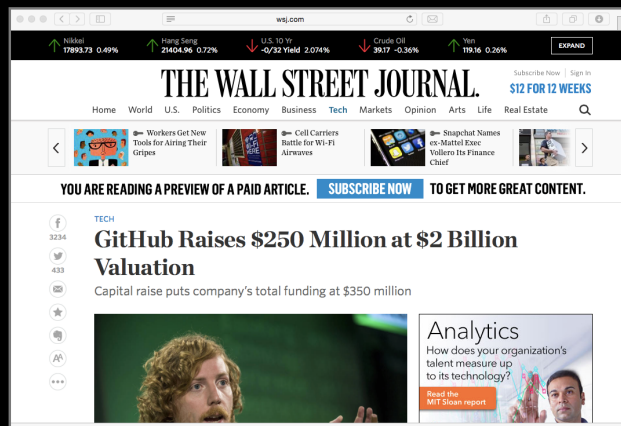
wsj.com

Nikkei 17893.73 0.49%
Hang Seng 21404.96 0.72%
U.S. 10 Yr -0/32 Yield 2.074%
Crude Oil 39.17 -0.36%
Yen 119.16 0.26%
EXPAND

THE WALL STREET JOURNAL.
Subscribe Now | Sign In
$12 FOR 12 WEEKS

Home World U.S. Politics Economy Business Tech Markets Opinion Arts Life Real Estate

Workers Get New Tools for Airing Their Gripes
Cell Carriers Battle for Wi-Fi Airwaves
Snapchat Names ex-Mattel Exec Vollero Its Finance Chief

YOU ARE READING A PREVIEW OF A PAID ARTICLE. SUBSCRIBE NOW TO GET MORE GREAT CONTENT.

3234
433

TECH
GitHub Raises $250 Million at $2 Billion Valuation
Capital raise puts company's total funding at $350 million

Analytics
How does your organization's talent measure up to its technology?
Read the MIT Sloan report